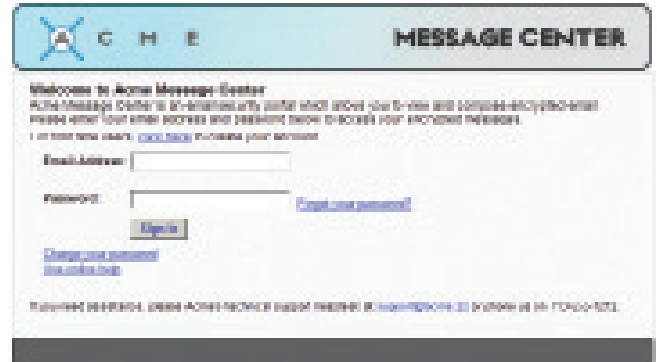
A C M E

MESSAGE CENTER

Welcome to Acme Message Center

Acme Message Center is an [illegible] portal which allows you to view and compose encrypted email. Please enter your email address and password below to access your encrypted messages.

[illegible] new users: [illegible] to create your account

Email Address:

Password:

Forgot your password?

Sign In

Change your password

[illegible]

If you need assistance, please Acme technical support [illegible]